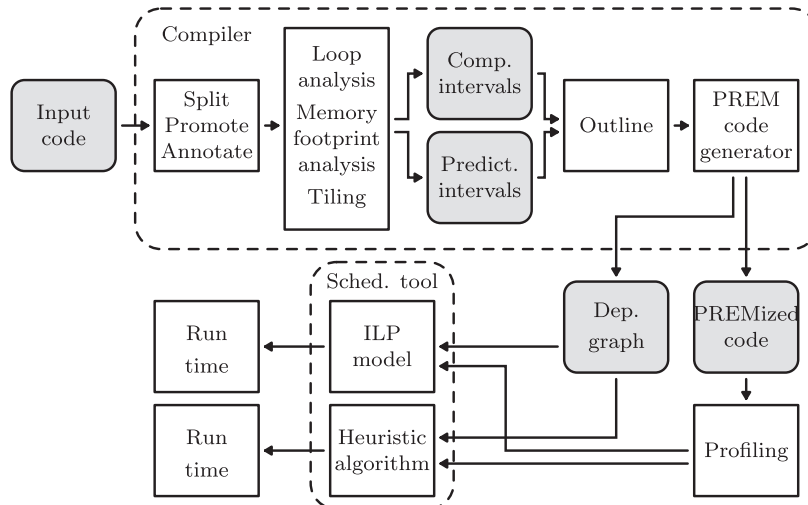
Compiler

Input code

Split Promote Annotate

Loop analysis Memory footprint analysis Tiling

Comp. intervals

Predict. intervals

Outline

PREM code generator

Sched. tool

Run time

ILP model

Dep. graph

PREMized code

Run time

Heuristic algorithm

Profiling